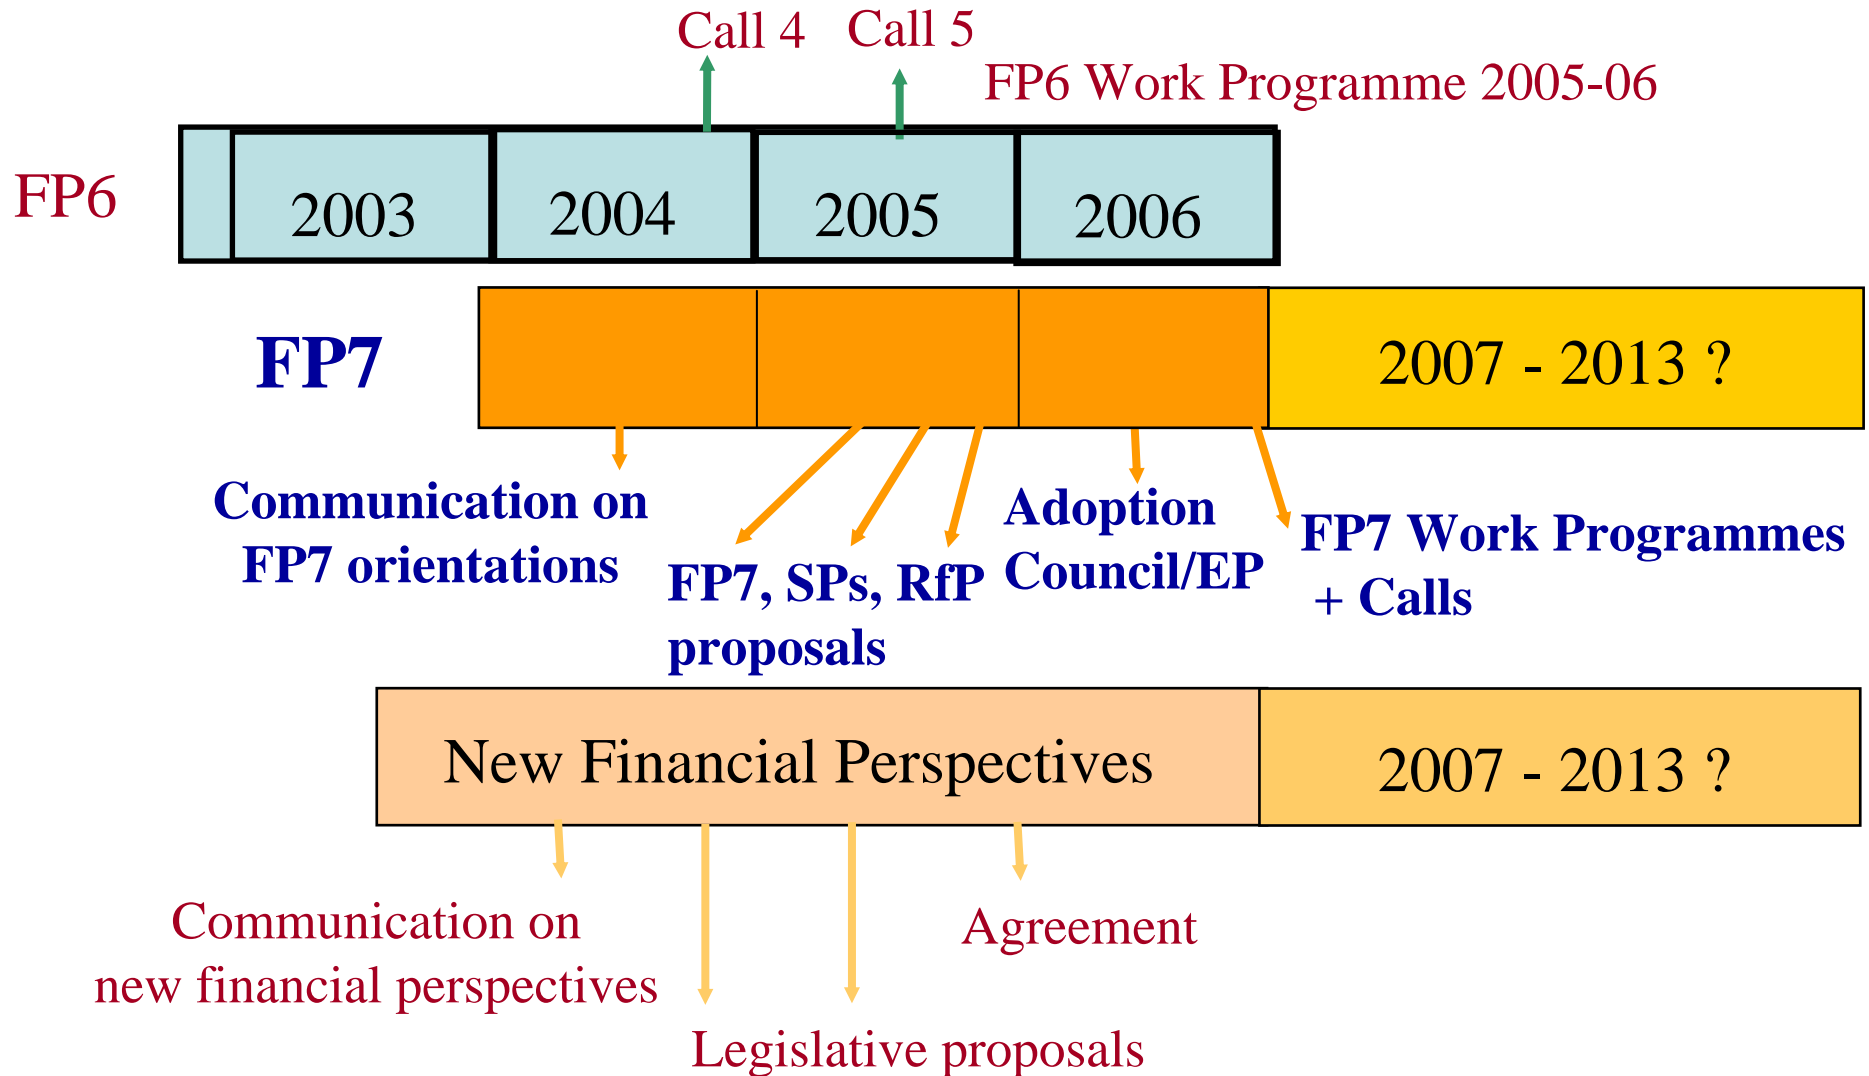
Call 4 Call 5

FP6 Work Programme 2005-06

FP6

2003 2004 2005 2006

FP7

2007 - 2013 ?

Communication on FP7 orientations

FP7, SPs, RfP proposals

Adoption Council/EP

FP7 Work Programmes + Calls

New Financial Perspectives

2007 - 2013 ?

Communication on new financial perspectives

Agreement

Legislative proposals